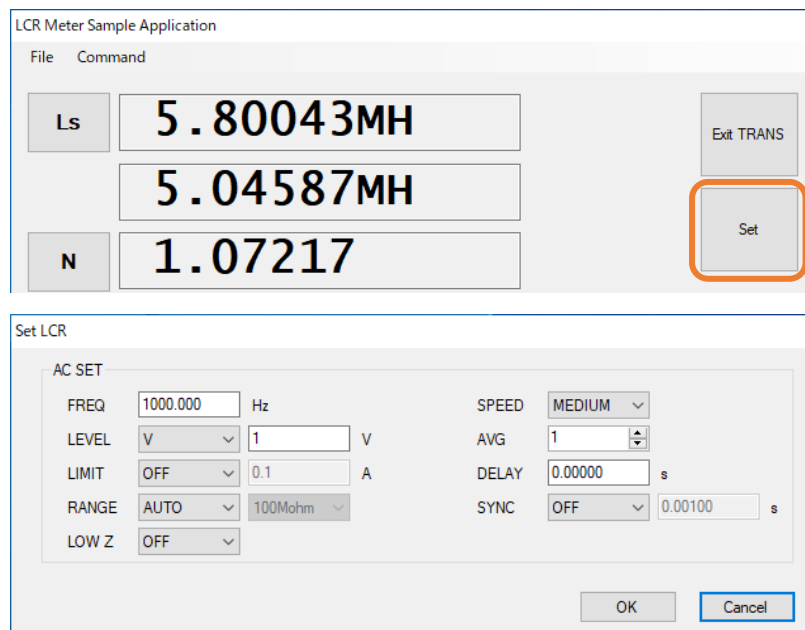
LCR Meter Sample Application

File Command

Ls 5.80043MH

5.04587MH

N 1.07217

Exit TRANS

Set

Set LCR

AC SET

FREQ 1000.000 Hz

LEVEL V 1 V

LIMIT OFF 0.1 A

RANGE AUTO 100Mohm

LOW Z OFF

SPEED MEDIUM

AVG 1

DELAY 0.00000 s

SYNC OFF 0.00100 s

OK

Cancel